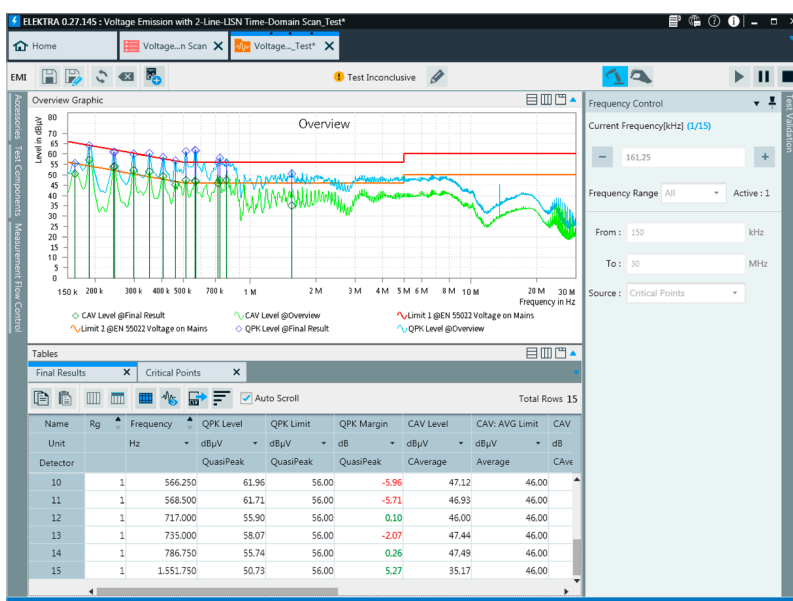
ELEKTRA 0.27.145 : Voltage Emission with 2-Line-LISN Time-Domain Scan_Test*

Home | Voltage...n Scan | Voltage..._Test*

EMI

Test Inconclusive

Accessories | Test Components | Measurement Flow Control

Overview Graphic

Overview

Level in dBµV

80 75 70 65 60 55 50 45 40 35 30 25 20 15 10 5 0

150 k 200 k 300 k 400 k 500 k 700 k 1 M 2 M 3 M 4 M 5 M 6 M 8 M 10 M 20 M 30 M

Frequency in Hz

CAV Level @Final Result
CAV Level @Overview
Limit 1 @EN 55022 Voltage on Mains
Limit 2 @EN 55022 Voltage on Mains
QPK Level @Final Result
QPK Level @Overview

Frequency Control

Current Frequency[kHz] (1/15)

161,25

Frequency Range All

Active : 1

From : 150 kHz

To : 30 MHz

Source : Critical Points

Test Validation

Tables

Final Results | Critical Points

Auto Scroll

Total Rows 15

| Name | Rg | Frequency | QPK Level | QPK Limit | QPK Margin | CAV Level | CAV: AVG Limit | CAV |
|---|---|---|---|---|---|---|---|---|
| Unit | | Hz | dBµV | dBµV | dB | dBµV | dBµV | dB |
| Detector | | | QuasiPeak | QuasiPeak | QuasiPeak | CAverage | Average | CAve |
| 10 | 1 | 566.250 | 61,96 | 56,00 | -5,96 | 47,12 | 46,00 | |
| 11 | 1 | 568.500 | 61,71 | 56,00 | -5,71 | 46,93 | 46,00 | |
| 12 | 1 | 717.000 | 55,90 | 56,00 | 0,10 | 46,00 | 46,00 | |
| 13 | 1 | 735.000 | 58,07 | 56,00 | -2,07 | 47,44 | 46,00 | |
| 14 | 1 | 786.750 | 55,74 | 56,00 | 0,26 | 47,49 | 46,00 | |
| 15 | 1 | 1.551.750 | 50,73 | 56,00 | 5,27 | 35,17 | 46,00 | |